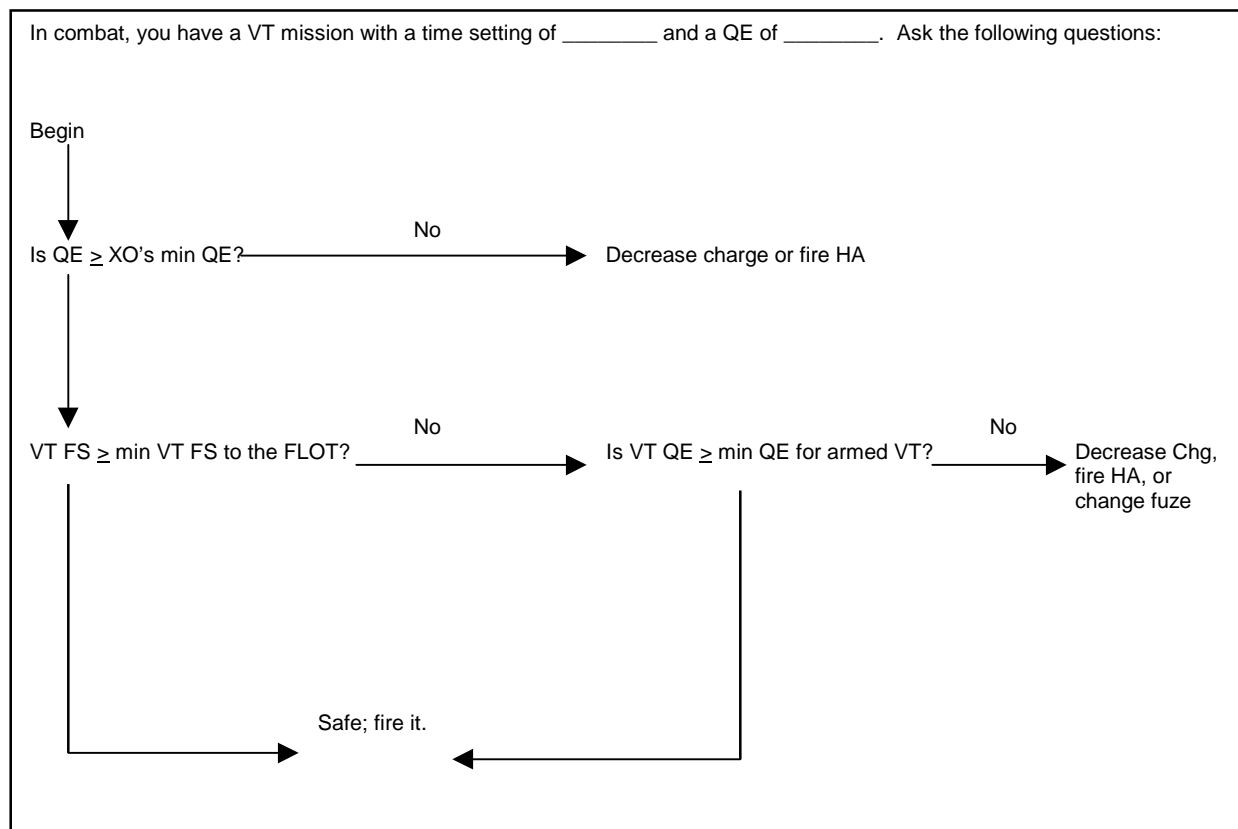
In combat, you have a VT mission with a time setting of ________ and a QE of ________. Ask the following questions:

Begin

Is QE $\geq$ XO's min QE?

No

Decrease charge or fire HA

VT FS $\geq$ min VT FS to the FLOT?

No

Is VT QE $\geq$ min QE for armed VT?

No

Decrease Chg, fire HA, or change fuze

Safe; fire it.